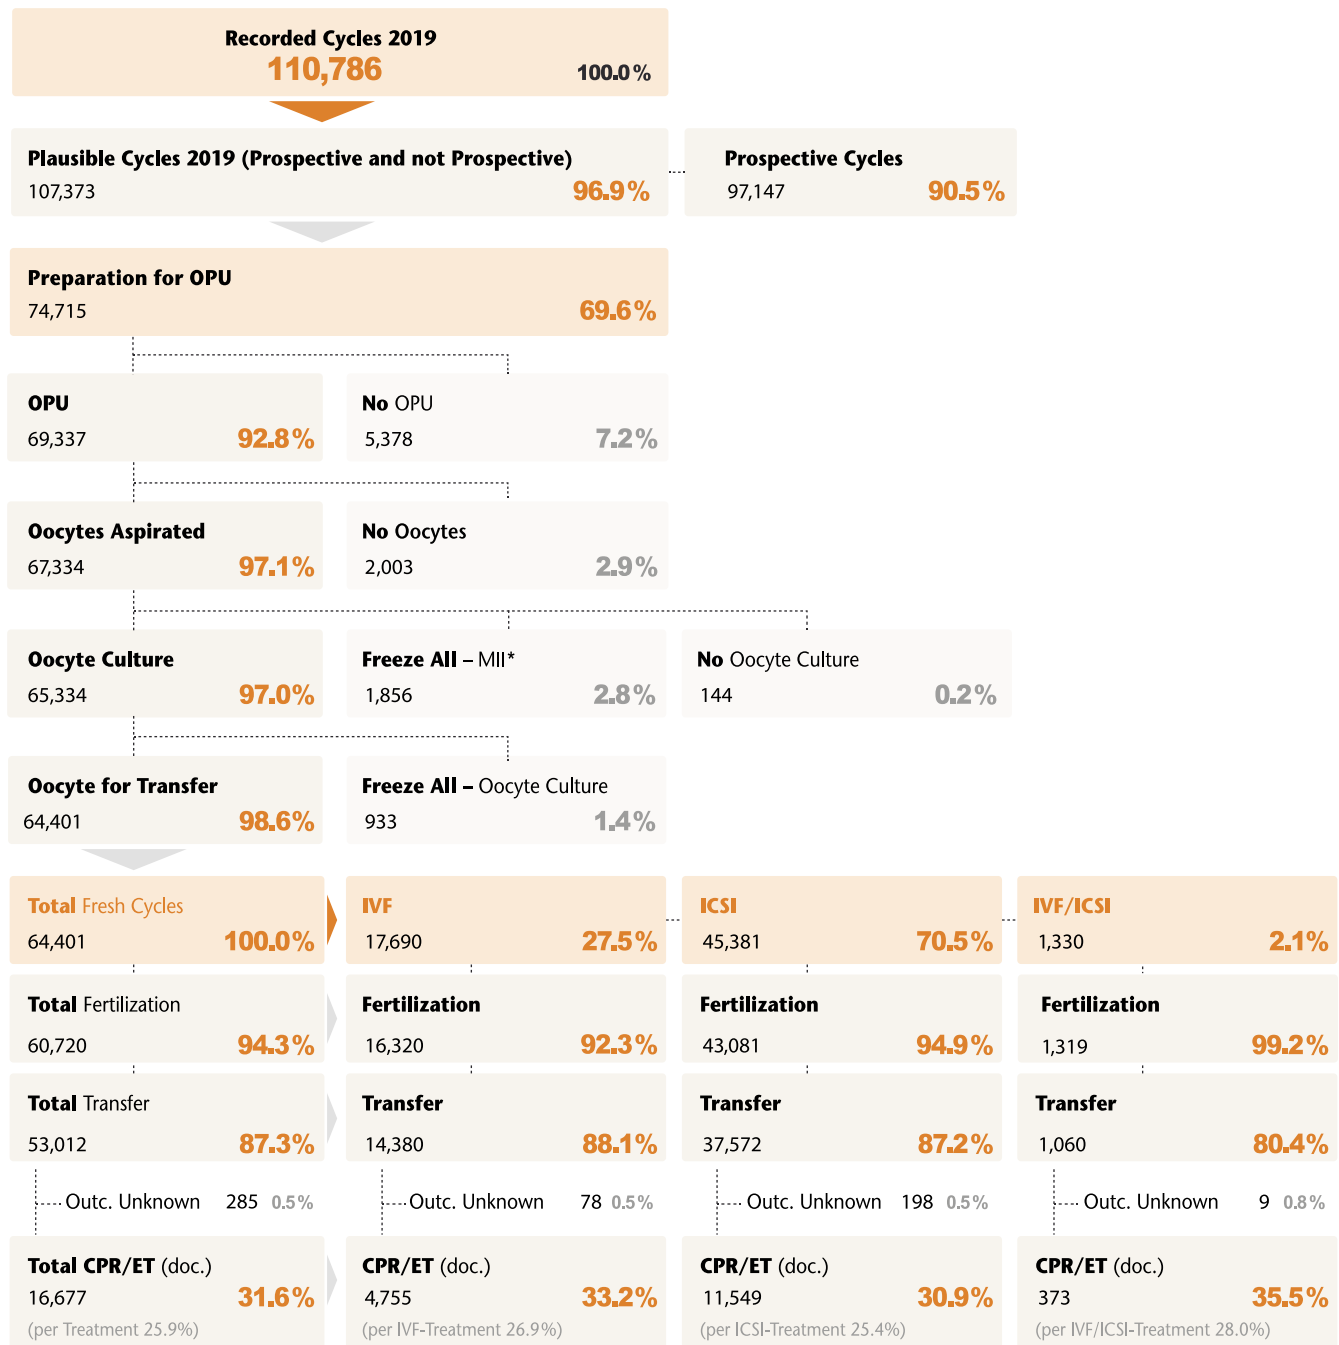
Recorded Cycles 2019
110,786
100.0%

Plausible Cycles 2019 (Prospective and not Prospective)
107,373
96.9%

Prospective Cycles
97,147
90.5%

Preparation for OPU
74,715
69.6%

OPU
69,337
92.8%

No OPU
5,378
7.2%

Oocytes Aspirated
67,334
97.1%

No Oocytes
2,003
2.9%

Oocyte Culture
65,334
97.0%

Freeze All – MII*
1,856
2.8%

No Oocyte Culture
144
0.2%

Oocyte for Transfer
64,401
98.6%

Freeze All – Oocyte Culture
933
1.4%

Total Fresh Cycles
64,401
100.0%

IVF
17,690
27.5%

ICSI
45,381
70.5%

IVF/ICSI
1,330
2.1%

Total Fertilization
60,720
94.3%

Fertilization
16,320
92.3%

Fertilization
43,081
94.9%

Fertilization
1,319
99.2%

Total Transfer
53,012
87.3%

Transfer
14,380
88.1%

Transfer
37,572
87.2%

Transfer
1,060
80.4%

Outc. Unknown 285 0.5%

Outc. Unknown 78 0.5%

Outc. Unknown 198 0.5%

Outc. Unknown 9 0.8%

Total CPR/ET (doc.)
16,677
31.6%
(per Treatment 25.9%)

CPR/ET (doc.)
4,755
33.2%
(per IVF-Treatment 26.9%)

CPR/ET (doc.)
11,549
30.9%
(per ICSI-Treatment 25.4%)

CPR/ET (doc.)
373
35.5%
(per IVF/ICSI-Treatment 28.0%)